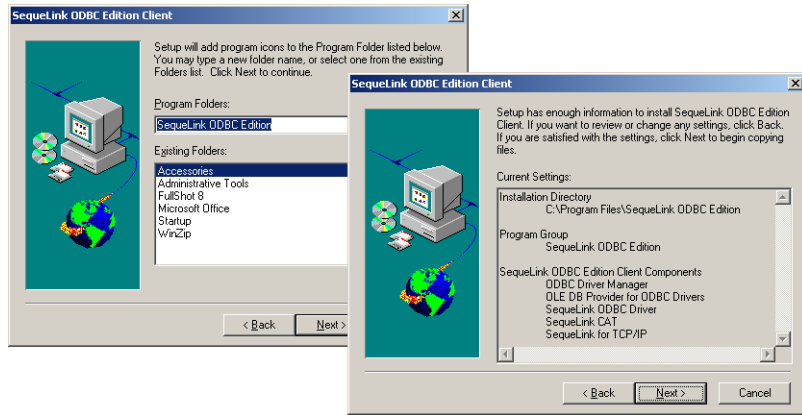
SequeLink ODBC Edition Client

Setup will add program icons to the Program Folder listed below. You may type a new folder name, or select one from the existing Folders list. Click Next to continue.

Program Folders:

SequeLink ODBC Edition

Existing Folders:

Accessories
Administrative Tools
FullShot 8
Microsoft Office
Startup
WinZip

< Back
Next >

SequeLink ODBC Edition Client

Setup has enough information to install SequeLink ODBC Edition Client. If you want to review or change any settings, click Back. If you are satisfied with the settings, click Next to begin copying files.

Current Settings:

Installation Directory
C:\Program Files\SequeLink ODBC Edition

Program Group
SequeLink ODBC Edition

SequeLink ODBC Edition Client Components
ODBC Driver Manager
OLE DB Provider for ODBC Drivers
SequeLink ODBC Driver
SequeLink CAT
SequeLink for TCP/IP

< Back
Next >
Cancel